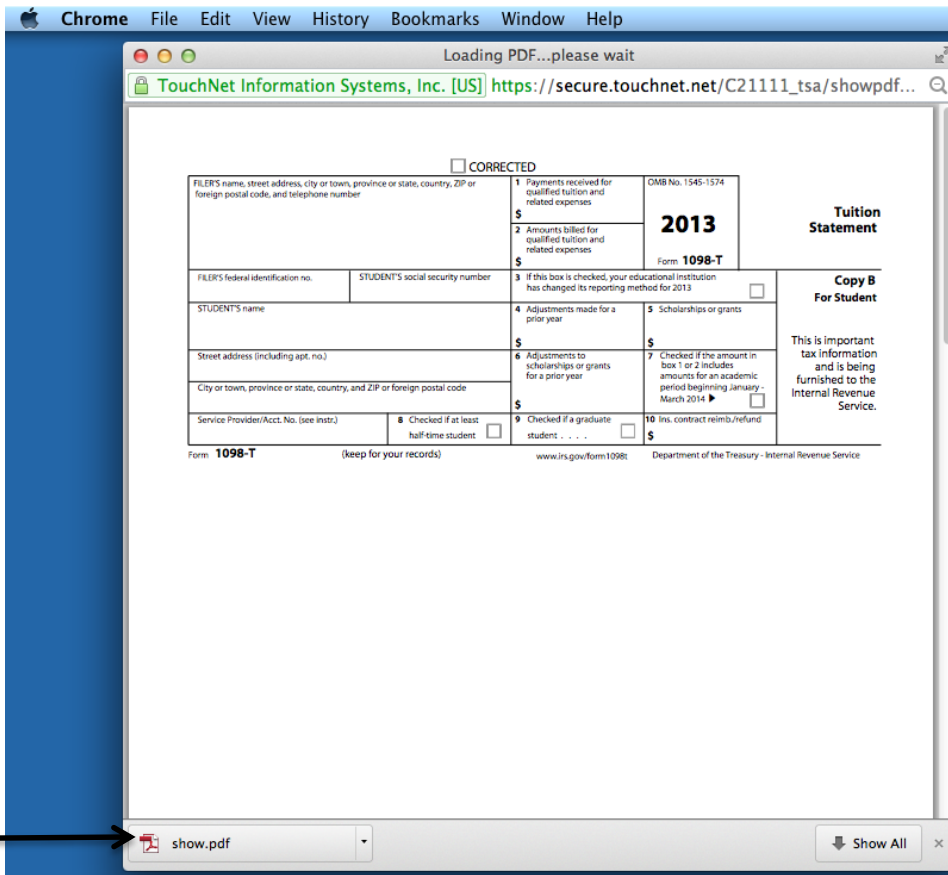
Chrome File Edit View History Bookmarks Window Help

Loading PDF...please wait

TouchNet Information Systems, Inc. [US] https://secure.touchnet.net/C21111_tsa/showpdf...

CORRECTED

FILER'S name, street address, city or town, province or state, country, ZIP or foreign postal code, and telephone number

1 Payments received for qualified tuition and related expenses
$

2 Amounts billed for qualified tuition and related expenses
$

OMB No. 1545-1574

2013

Form 1098-T

Tuition Statement

FILER'S federal identification no.

STUDENT'S social security number

3 If this box is checked, your educational institution has changed its reporting method for 2013

Copy B
For Student

STUDENT'S name

4 Adjustments made for a prior year
$

5 Scholarships or grants
$

This is important tax information and is being furnished to the Internal Revenue Service.

Street address (including apt. no.)

6 Adjustments to scholarships or grants for a prior year
$

7 Checked if the amount in box 1 or 2 includes amounts for an academic period beginning January - March 2014 ▶

City or town, province or state, country, and ZIP or foreign postal code

Service Provider/Acct. No. (see instr.)

8 Checked if at least half-time student

9 Checked if a graduate student . . . .

10 Ins. contract reimb./refund
$

Form 1098-T (keep for your records) www.irs.gov/form1098t Department of the Treasury - Internal Revenue Service

show.pdf

Show All